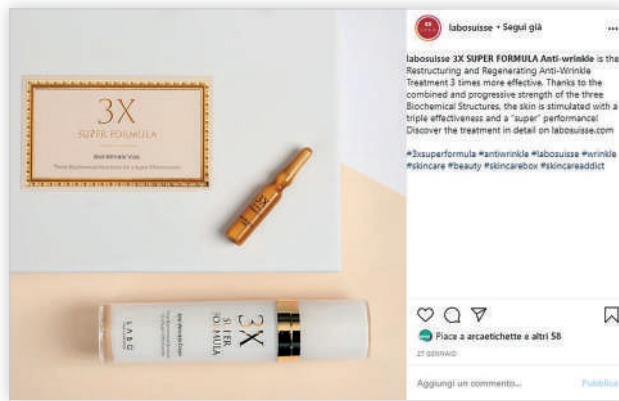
3X
SUPER FORMULA
Anti-Wrinkle Vials
Three Biochemical Structures for a Super Effectiveness

3X SUPER FORMULA
LABO

labosuisse • Segui già

labosuisse 3X SUPER FORMULA Anti-wrinkle is the Restructuring and Regenerating Anti-Wrinkle Treatment 3 times more effective. Thanks to the combined and progressive strength of the three Biochemical Structures, the skin is stimulated with a triple effectiveness and a "super" performance! Discover the treatment in detail on labosuisse.com

#3xsuperformula #antiwrinkle #labosuisse #wrinkle #skincare #beauty #skincarebox #skincareaddict

Piace a arcaetichette e altri 58
27 GENNAIO

Aggiungi un commento...
Pubblica